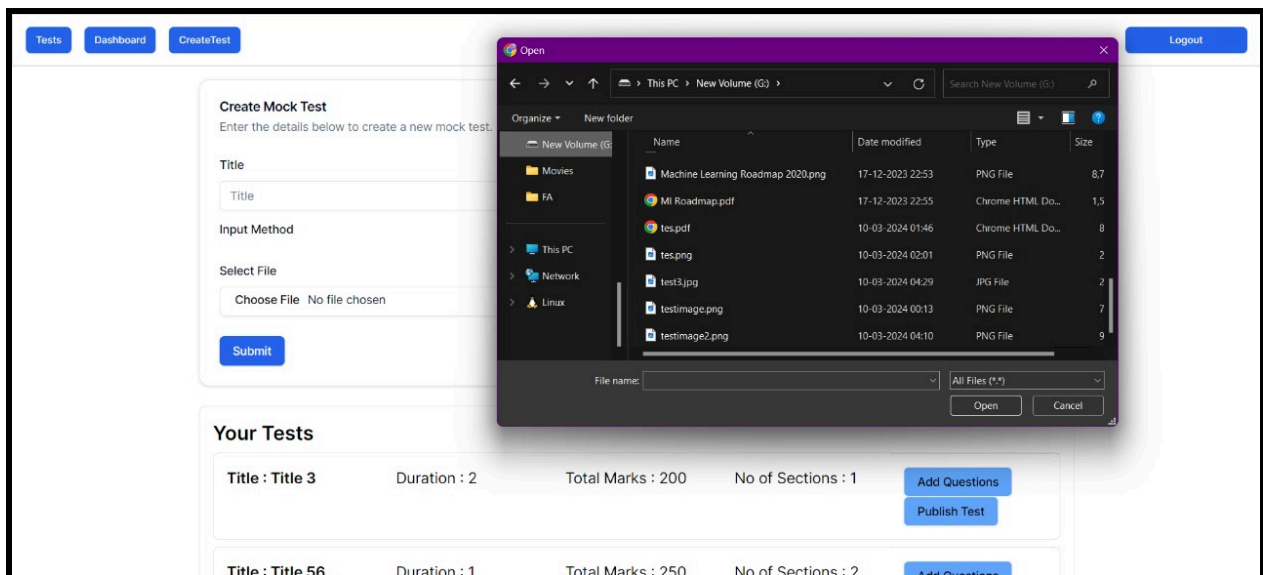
Tests Dashboard CreateTest Logout

Create Mock Test
Enter the details below to create a new mock test.

Title
Title

Input Method

Select File
Choose File No file chosen

Submit

Open

This PC › New Volume (G:) ›

Search New Volume (G:)

Organize ▾ New folder

New Volume (G:
Movies
FA
This PC
Network
Linux

| Name | Date modified | Type | Size |
|---|---|---|---|
| Machine Learning Roadmap 2020.png | 17-12-2023 22:53 | PNG File | 8,7 |
| Ml Roadmap.pdf | 17-12-2023 22:55 | Chrome HTML Do... | 1,5 |
| tes.pdf | 10-03-2024 01:46 | Chrome HTML Do... | 8 |
| tes.png | 10-03-2024 02:01 | PNG File | 2 |
| test3.jpg | 10-03-2024 04:29 | JPG File | 2 |
| testimage.png | 10-03-2024 00:13 | PNG File | 7 |
| testimage2.png | 10-03-2024 04:10 | PNG File | 9 |

File name:
All Files (*.*)
Open Cancel

Your Tests

Title : Title 3 Duration : 2 Total Marks : 200 No of Sections : 1
Add Questions
Publish Test

Title : Title 56 Duration : 1 Total Marks : 250 No of Sections : 2
Add Questions